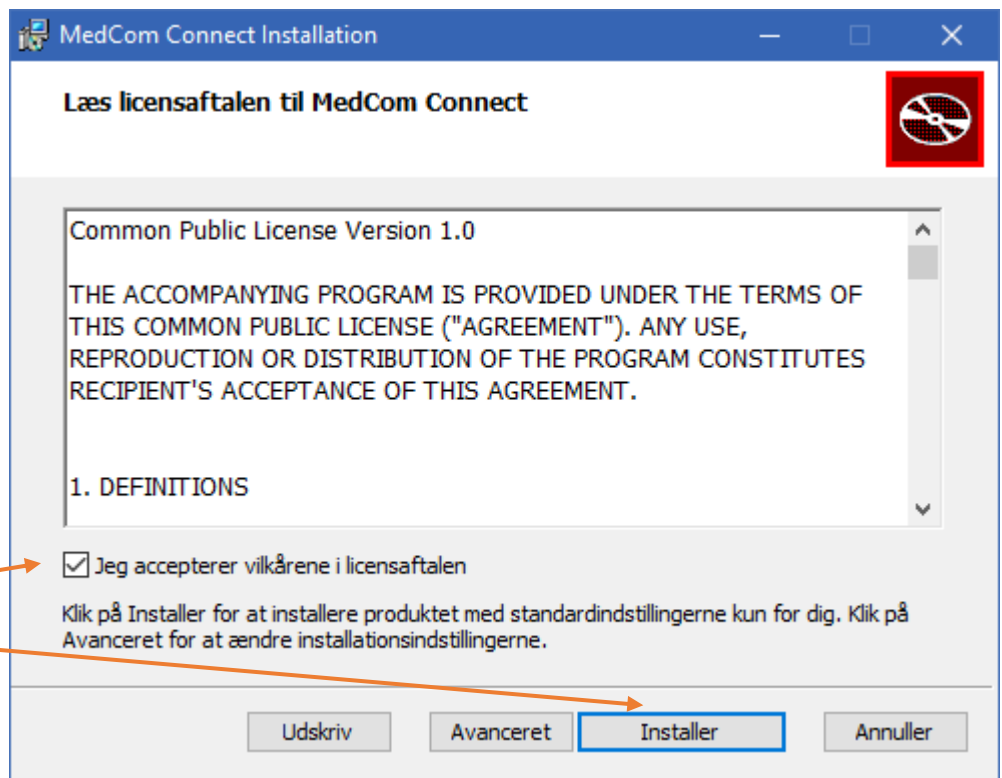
MedCom Connect Installation

Læs licensaftalen til MedCom Connect

Common Public License Version 1.0

THE ACCOMPANYING PROGRAM IS PROVIDED UNDER THE TERMS OF THIS COMMON PUBLIC LICENSE ("AGREEMENT"). ANY USE, REPRODUCTION OR DISTRIBUTION OF THE PROGRAM CONSTITUTES RECIPIENT'S ACCEPTANCE OF THIS AGREEMENT.

1. DEFINITIONS

Jeg accepterer vilkårene i licensaftalen

Klik på Installer for at installere produktet med standardindstillingerne kun for dig. Klik på Avanceret for at ændre installationsindstillingerne.

Udskriv Avanceret Installer Annuller